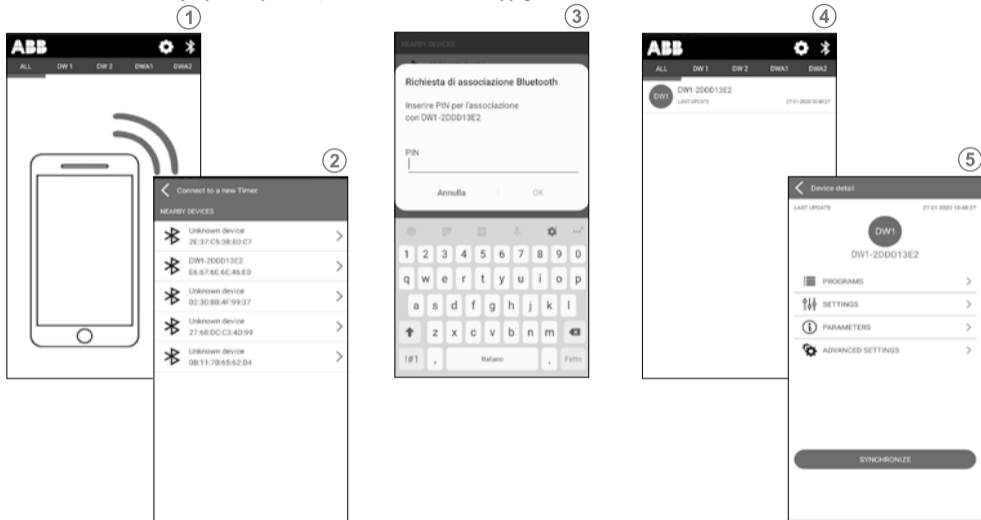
①

ABB

ALL DW 1 DW 2 DWA1 DWA2

②

Connect to a new Timer

NEARBY DEVICES

Unknown device
2E:37:C5:38:80:C7

DW1-2DDD13E2
E6:67:6E:6C:46:E0

Unknown device
02:30:88:4F:99:37

Unknown device
27:68:DC:C3:40:99

Unknown device
08:11:78:65:62:04

③

NEARBY DEVICES

Richiesta di associazione Bluetooth

Inserire PIN per l'associazione con DW1-2DDD13E2

PIN

Annulla OK

1 2 3 4 5 6 7 8 9 0
q w e r t y u i o p
a s d f g h j k l
z x c v b n m
!#1 , Italiano . Fatto

④

ABB

ALL DW 1 DW 2 DWA1 DWA2

DW1 DW1-2DDD13E2
LAST UPDATE 27-01-2020 10:48:27

⑤

Device detail

LAST UPDATE 27-01-2020 10:48:27

DW1
DW1-2DDD13E2

PROGRAMS

SETTINGS

PARAMETERS

ADVANCED SETTINGS

SYNCHRONIZE